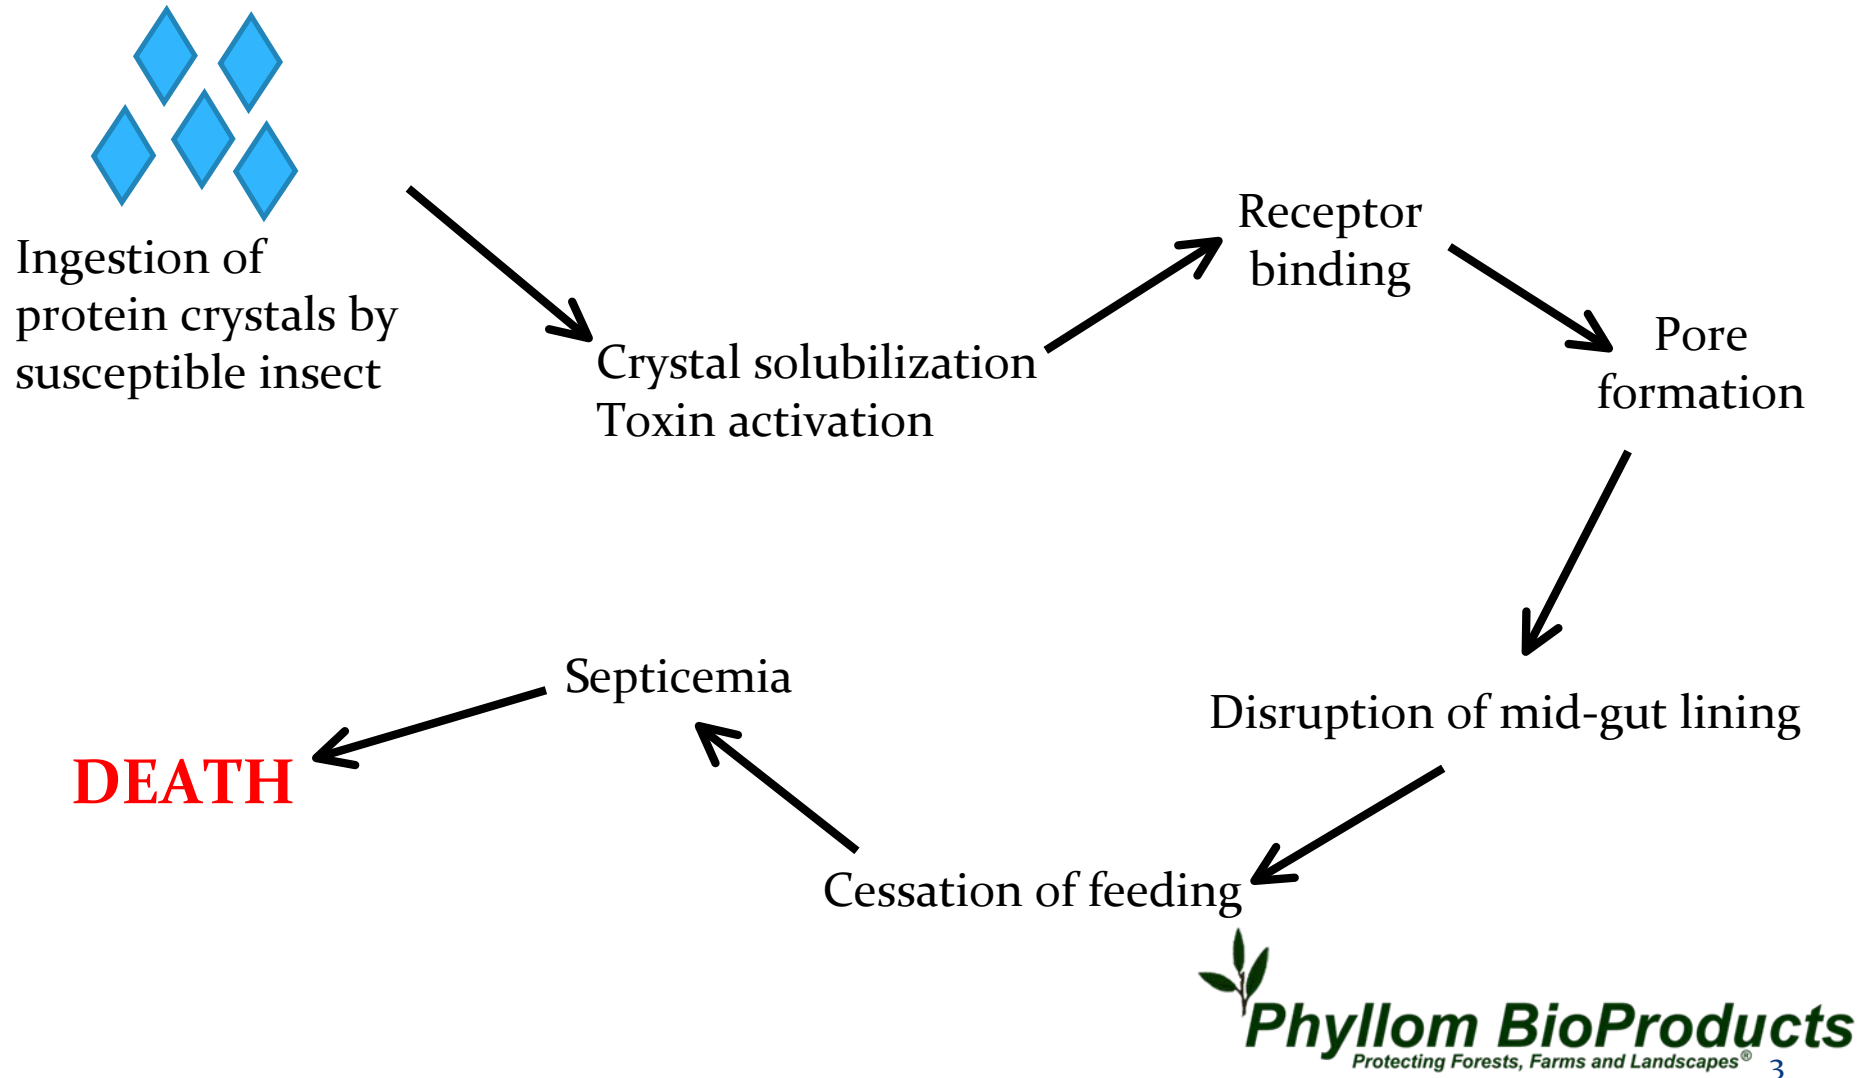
Ingestion of protein crystals by susceptible insect

Crystal solubilization
Toxin activation

Receptor binding

Pore formation

Disruption of mid-gut lining

Cessation of feeding

Septicemia

DEATH

Phyllom BioProducts
Protecting Forests, Farms and Landscapes®

3